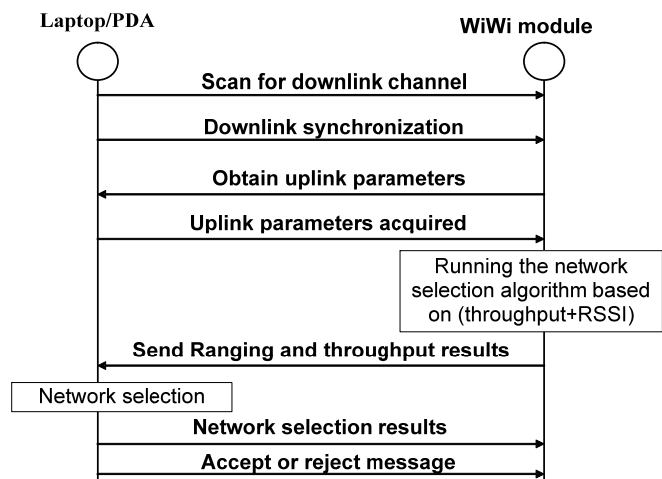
Laptop/PDA

WiWi module

Scan for downlink channel

Downlink synchronization

Obtain uplink parameters

Uplink parameters acquired

Running the network selection algorithm based on (throughput+RSSI)

Send Ranging and throughput results

Network selection

Network selection results

Accept or reject message